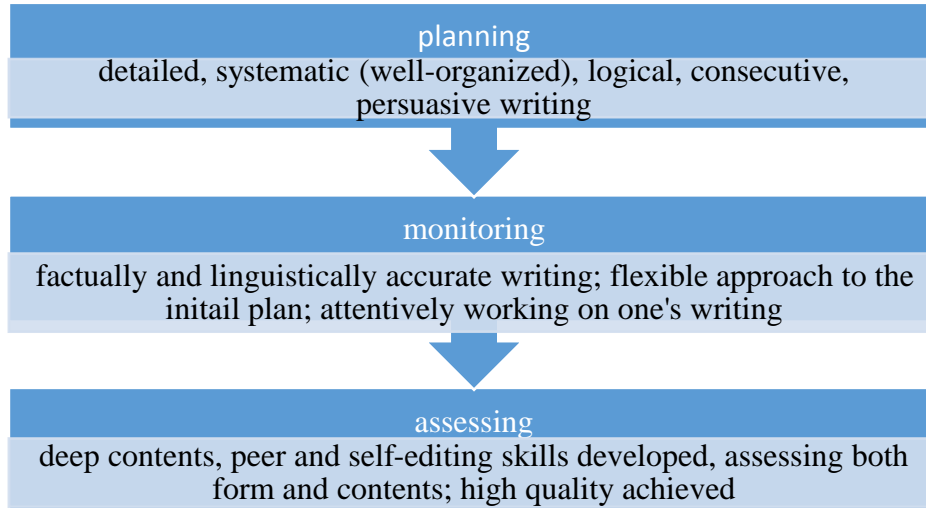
planning

detailed, systematic (well-organized), logical, consecutive, persuasive writing

monitoring

factually and linguistically accurate writing; flexible approach to the initail plan; attentively working on one's writing

assessing

deep contents, peer and self-editing skills developed, assessing both form and contents; high quality achieved